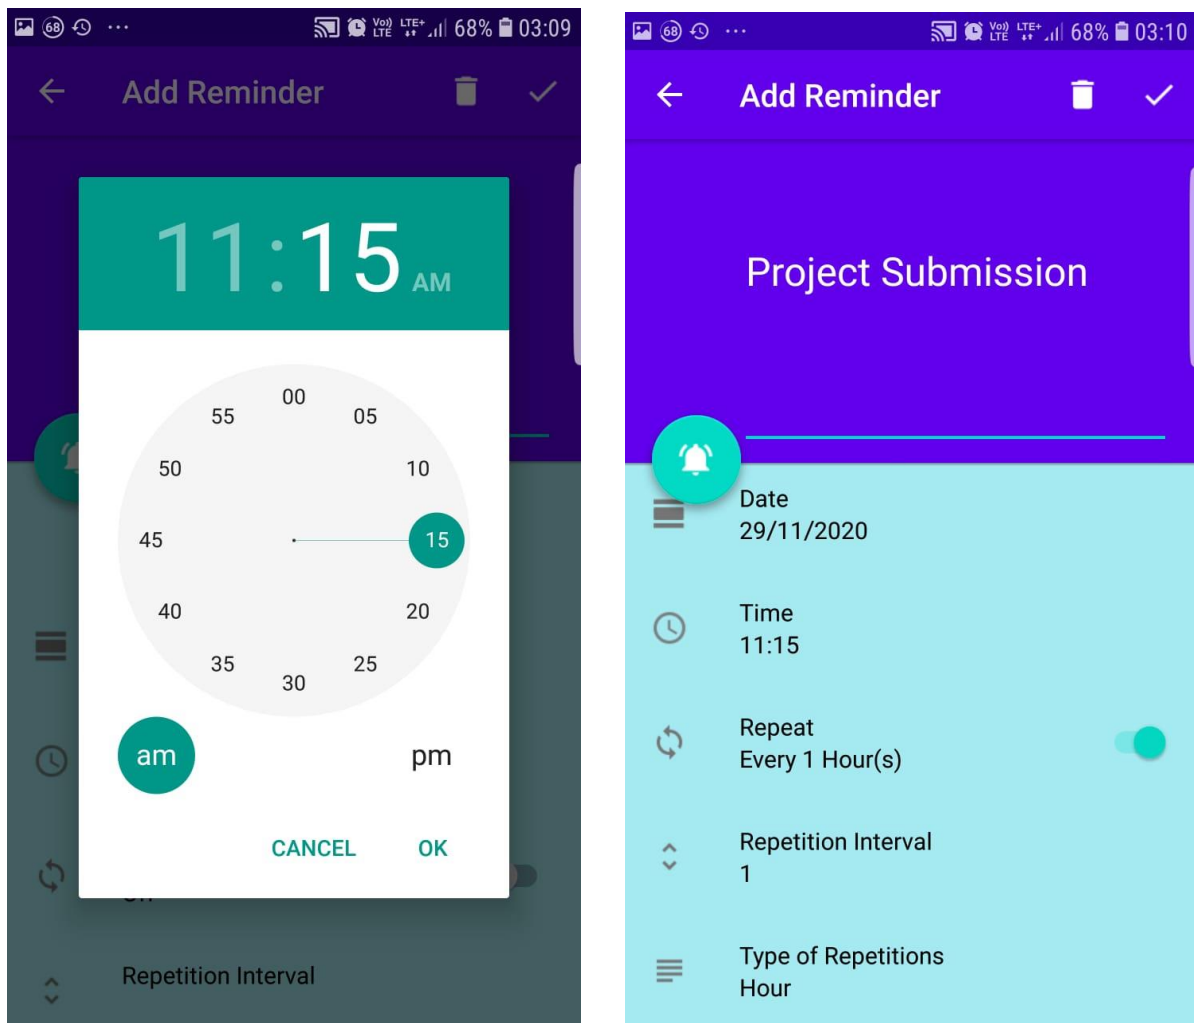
68 ··· Vo) LTE LTE+ 68% 03:09

Add Reminder

11:15 AM

00
05
10
15
20
25
30
35
40
45
50
55

am

pm

CANCEL OK

Off

Repetition Interval

68 ··· Vo) LTE LTE+ 68% 03:10

Add Reminder

Project Submission

Date
29/11/2020

Time
11:15

Repeat
Every 1 Hour(s)

Repetition Interval
1

Type of Repetitions
Hour